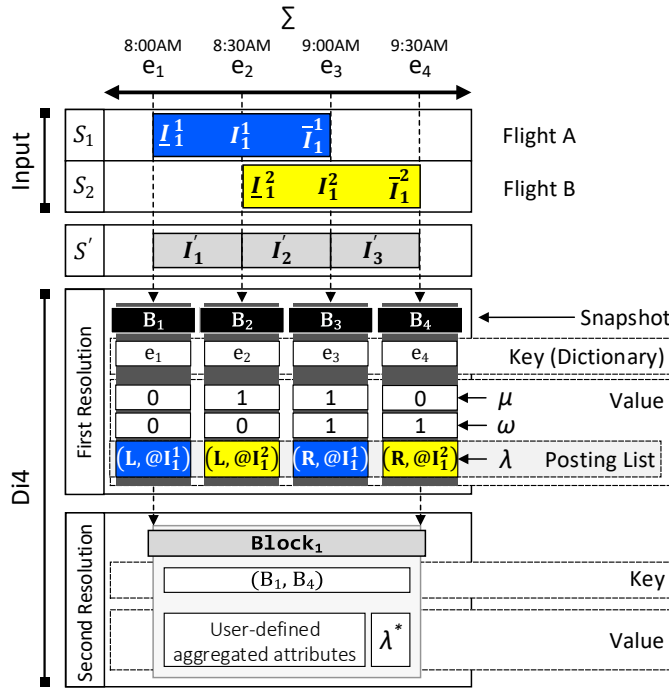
$\Sigma$

8:00AM 8:30AM 9:00AM 9:30AM

$e_1$ $e_2$ $e_3$ $e_4$

Input

$S_1$ $\underline{I}_1^1$ $I_1^1$ $\overline{I}_1^{-1}$ Flight A

$S_2$ $\underline{I}_1^2$ $I_1^2$ $\overline{I}_1^{-2}$ Flight B

$S'$ $I_1'$ $I_2'$ $I_3'$

Di4

First Resolution

$B_1$ $B_2$ $B_3$ $B_4$ Snapshot

$e_1$ $e_2$ $e_3$ $e_4$ Key (Dictionary)

| 0 | 1 | 1 | 0 |
|---|---|---|---|
| 0 | 0 | 1 | 1 |

$\mu$ Value

$\omega$

$(\mathbf{L}, @\mathbf{I}_1^1)$ $(\mathbf{L}, @\mathbf{I}_1^2)$ $(\mathbf{R}, @\mathbf{I}_1^1)$ $(\mathbf{R}, @\mathbf{I}_1^2)$ $\lambda$ Posting List

Second Resolution

$\mathbf{Block_1}$

$(B_1, B_4)$ Key

User-defined aggregated attributes $\lambda^*$ Value